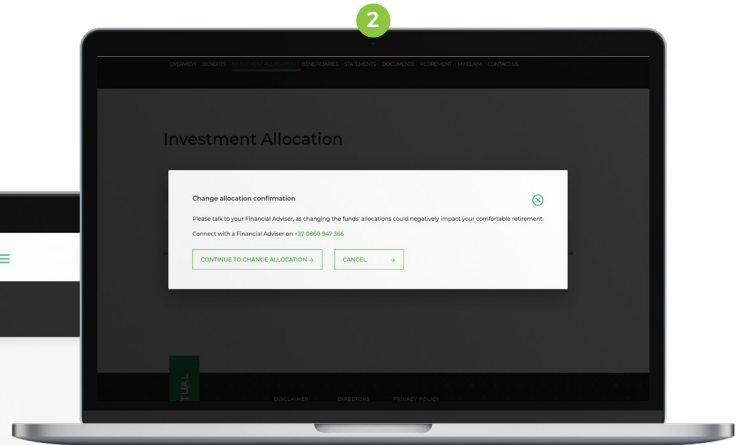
2

OVERVIEW BENEFITS INVESTMENT ALLOCATION BENEFICIARIES STATEMENTS DOCUMENTS RETIREMENT MY CLAIM CONTACT US

Investment Allocation

Change allocation confirmation

Please talk to your Financial Adviser, as changing the funds' allocations could negatively impact your comfortable retirement.

Connect with a Financial Adviser on +27 0860 947 366

CONTINUE TO CHANGE ALLOCATION →

CANCEL →

TUAL

DISCLAIMER DIRECTORS PRIVACY POLICY